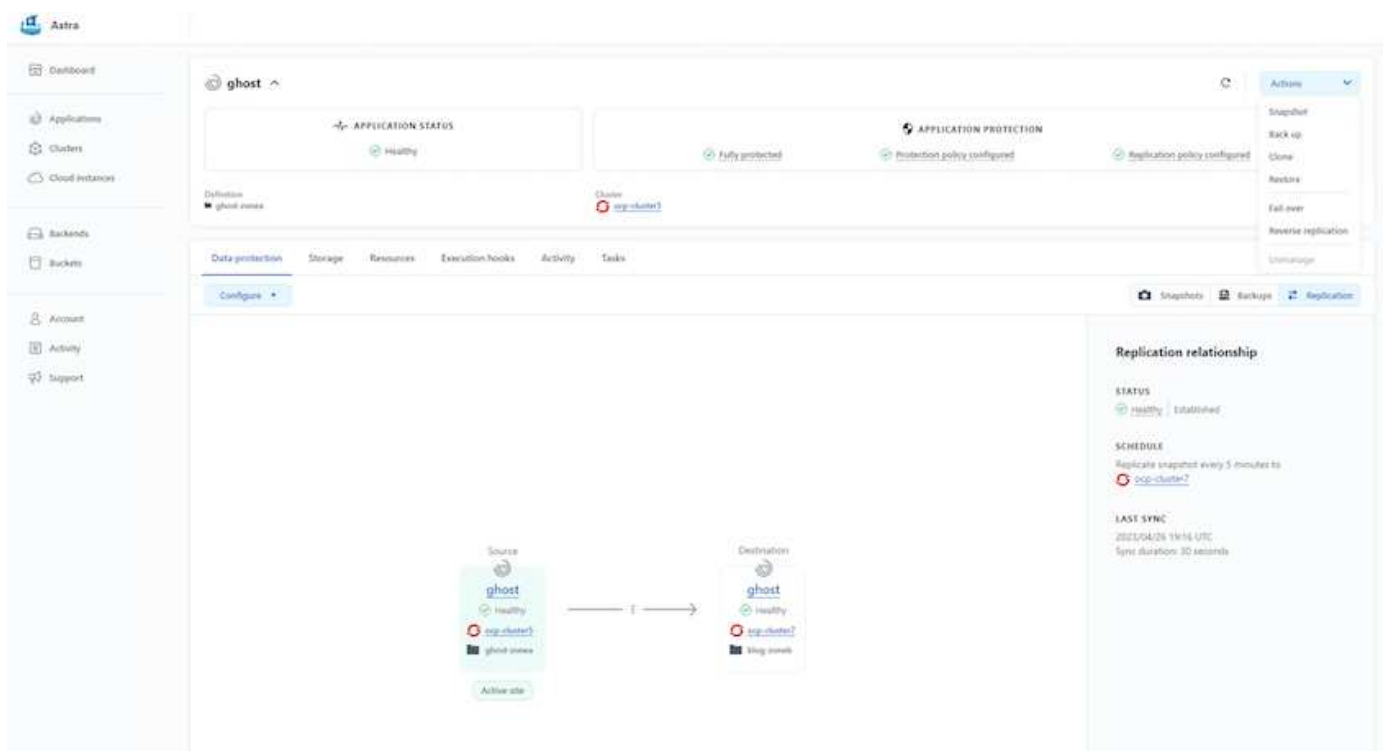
Astra

Dashboard

Applications

Clusters

Cloud instances

Backends

Buckets

Account

Activity

Support

ghost ^

Actions

Snapshot

Back up

Clone

Restore

Fail over

Reverse replication

Unmanage

APPLICATION STATUS

Healthy

APPLICATION PROTECTION

Fully protected

Protection policy configured

Replication policy configured

Definition
ghost-zonea

Cluster
ocp-cluster5

Data protection

Storage

Resources

Execution hooks

Activity

Tasks

Configure

Snapshots

Backups

Replication

Replication relationship

STATUS

Healthy | Established

SCHEDULE

Replicate snapshot every 5 minutes to
ocp-cluster7

LAST SYNC

2023/04/26 19:16 UTC
Sync duration: 30 seconds

Source

ghost

Healthy

ocp-cluster5

ghost-zonea

Active site

Destination

ghost

Healthy

ocp-cluster7

blog-zoneb